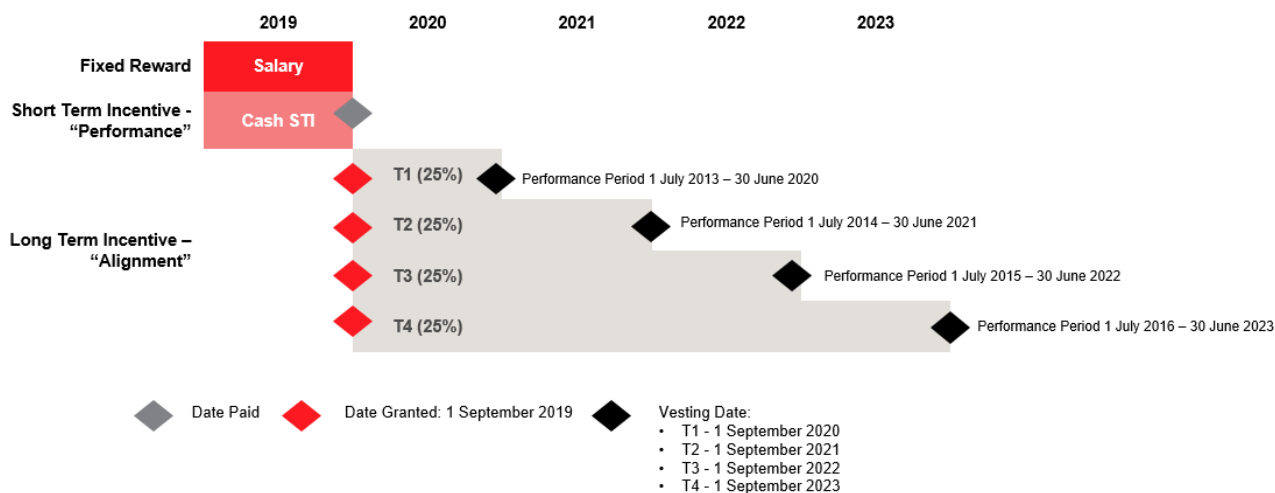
2019 2020 2021 2022 2023

Fixed Reward
Salary

Short Term Incentive - “Performance”
Cash STI

Long Term Incentive – “Alignment”

T1 (25%) Performance Period 1 July 2013 – 30 June 2020

T2 (25%) Performance Period 1 July 2014 – 30 June 2021

T3 (25%) Performance Period 1 July 2015 – 30 June 2022

T4 (25%) Performance Period 1 July 2016 – 30 June 2023

Date Paid

Date Granted: 1 September 2019

Vesting Date:
• T1 - 1 September 2020
• T2 - 1 September 2021
• T3 - 1 September 2022
• T4 - 1 September 2023